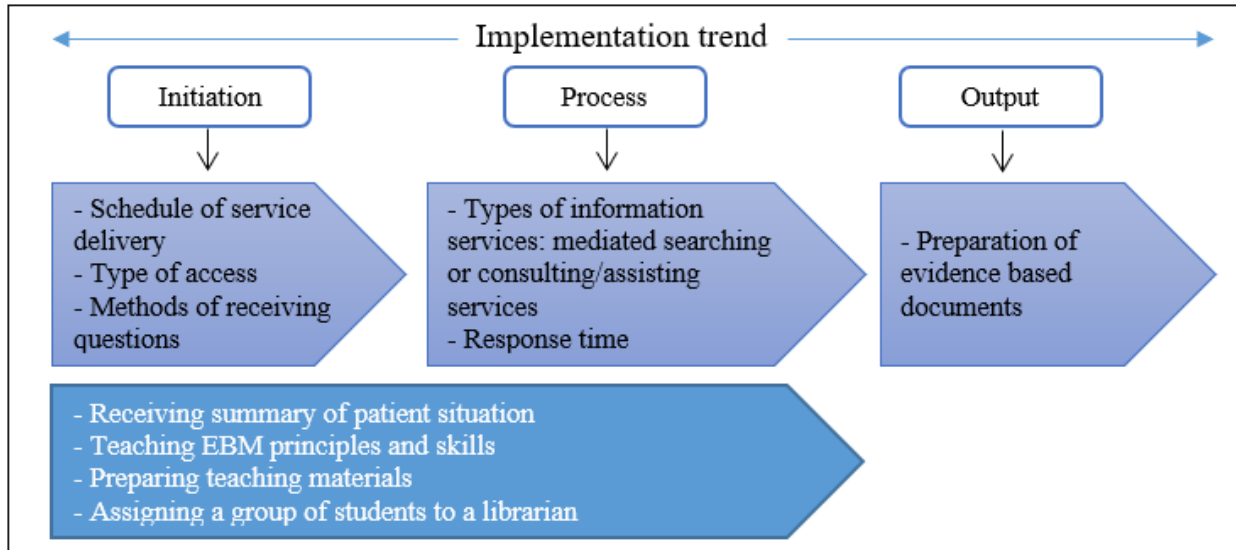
Implementation trend

Initiation

Process

Output

- Schedule of service delivery
- Type of access
- Methods of receiving questions

- Types of information services: mediated searching or consulting/assisting services
- Response time

- Preparation of evidence based documents

- Receiving summary of patient situation
- Teaching EBM principles and skills
- Preparing teaching materials
- Assigning a group of students to a librarian